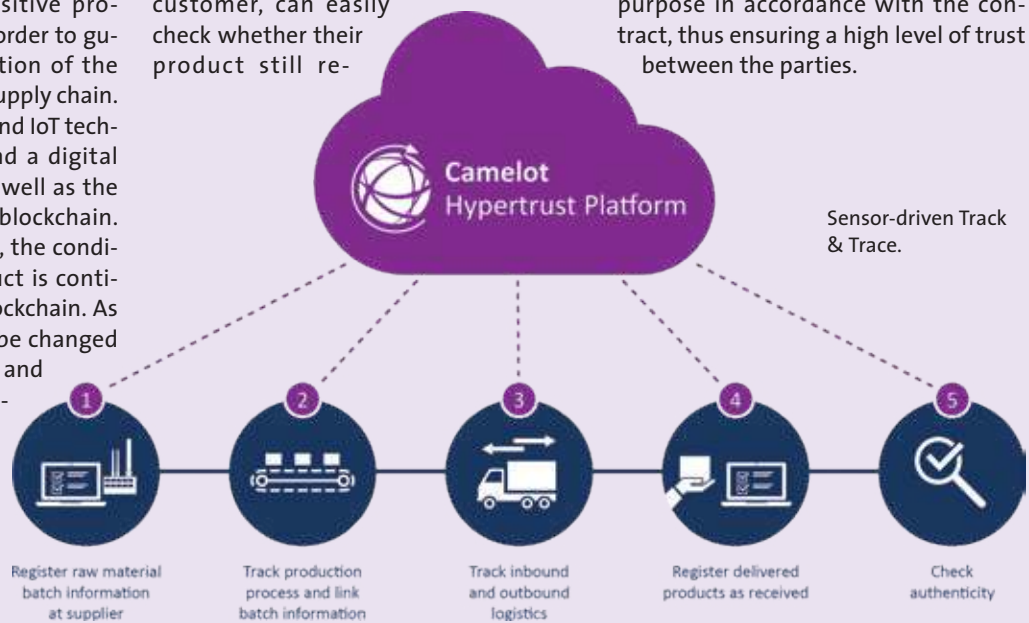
sitive pro- order to gu- tion of the upply chain. nd IoT tech- nd a digital well as the blockchain. , the condi- ct is conti- ockchain. As pe changed and

customer, can easily check whether their product still re-

purpose in accordance with the contract, thus ensuring a high level of trust between the parties.

Camelot
Hypertrust Platform

Sensor-driven Track & Trace.

1
Register raw material batch information at supplier

2
Track production process and link batch information

3
Track inbound and outbound logistics

4
Register delivered products as received

5
Check authenticity